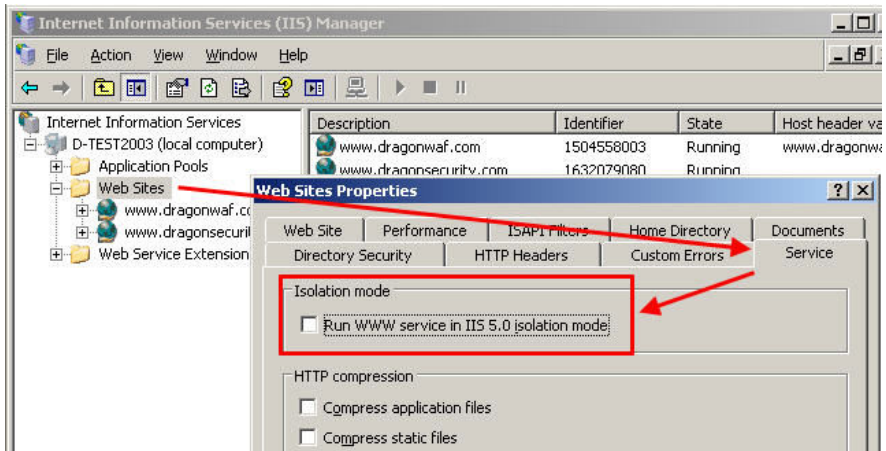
Internet Information Services (IIS) Manager

File Action View Window Help

Internet Information Services
D-TEST2003 (local computer)
Application Pools
Web Sites
www.dragonwaf.co
www.dragonsecuri
Web Service Extension

| Description | Identifier | State | Host header va |
|---|---|---|---|
| www.dragonwaf.com | 1504558003 | Running | www.dragonwa |
| www.dragonsecurity.com | 1632079080 | Running | |

Web Sites Properties

Web Site Performance ISAPI Filters Home Directory Documents
Directory Security HTTP Headers Custom Errors Service

Isolation mode
Run WWW service in IIS 5.0 isolation mode

HTTP compression
Compress application files
Compress static files